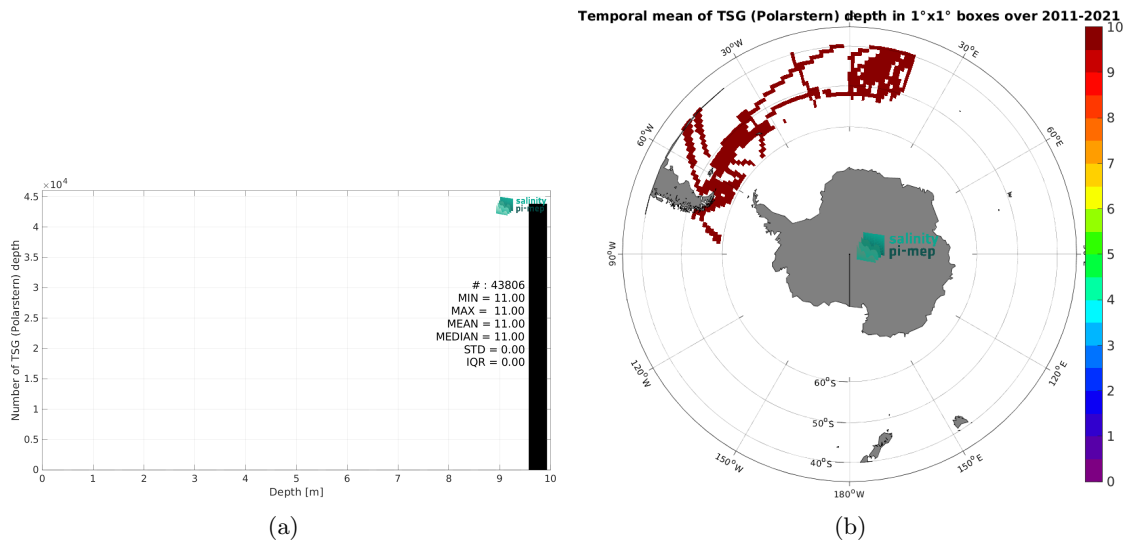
$\times 10^4$
4.5
4
3.5
3
2.5
2
1.5
1
0.5
0
Number of TSG (Polarstern) depth
salinity pi-mep
# : 43806
MIN = 11.00
MAX = 11.00
MEAN = 11.00
MEDIAN = 11.00
STD = 0.00
IQR = 0.00
0 1 2 3 4 5 6 7 8 9 10
Depth [m]
(a)

Temporal mean of TSG (Polarstern) depth in 1°x1° boxes over 2011-2021
30°W
30°E
60°W
60°E
90°W
salinity pi-mep
120°W
120°E
60°S
50°S
40°S
150°W
150°E
180°W
10
9
8
7
6
5
4
3
2
1
0
(b)